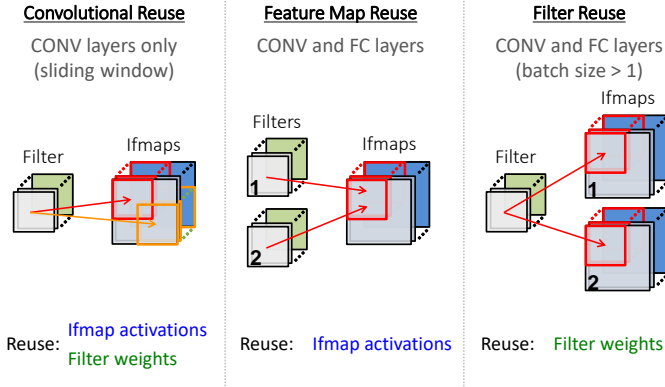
Convolutional Reuse
CONV layers only
(sliding window)

Filter
Ifmaps

Reuse: Ifmap activations
Filter weights

Feature Map Reuse
CONV and FC layers

Filters
Ifmaps
1
2

Reuse: Ifmap activations

Filter Reuse
CONV and FC layers
(batch size > 1)

Filter
Ifmaps
1
2

Reuse: Filter weights